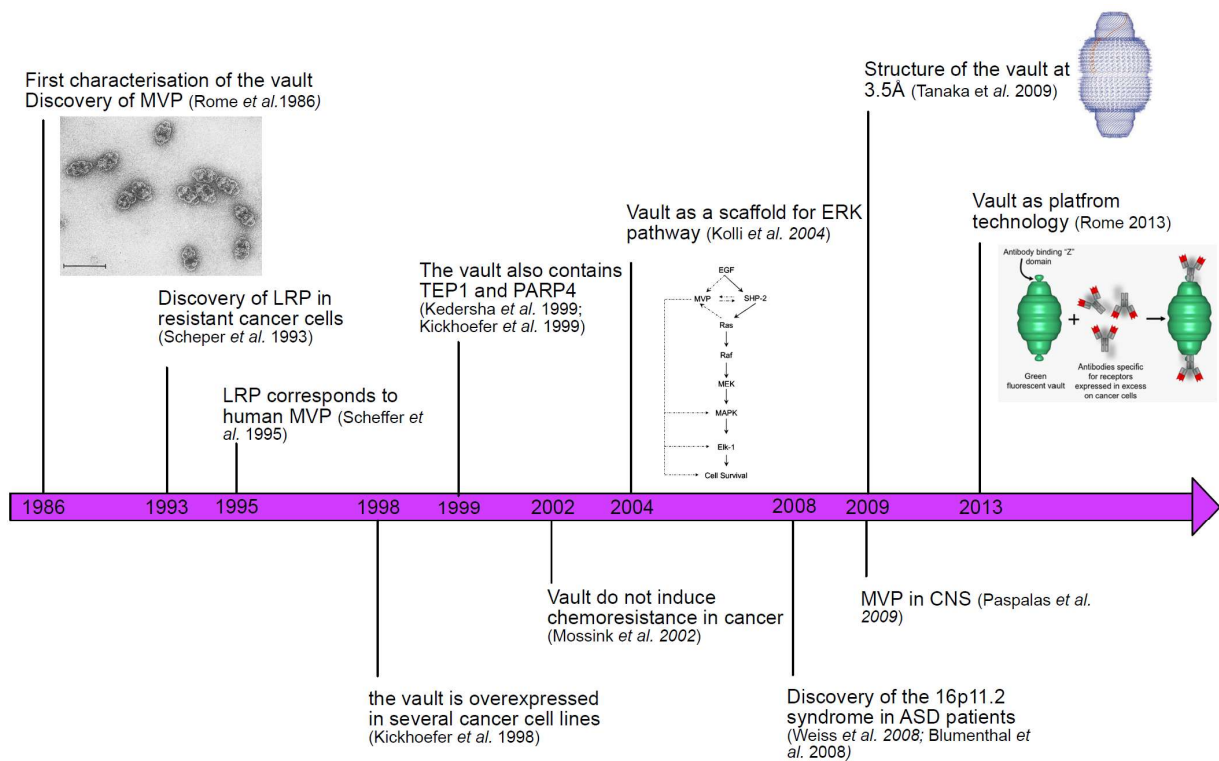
First characterisation of the vault
Discovery of MVP (Rome et al.1986)

Discovery of LRP in resistant cancer cells (Scheper et al. 1993)

LRP corresponds to human MVP (Scheffer et al. 1995)

The vault also contains TEP1 and PARP4 (Kedersha et al. 1999; Kickhoefer et al. 1999)

Vault as a scaffold for ERK pathway (Kolli et al. 2004)

EGF
MVP
SHP-2
Ras
Raf
MEK
MAPK
Elk-1
Cell Survival

Structure of the vault at 3.5Å (Tanaka et al. 2009)

Vault as platfrom technology (Rome 2013)

Antibody binding "Z" domain
+
Green fluorescent vault
Antibodies specific for receptors expressed in excess on cancer cells

1986
1993
1995
1998
1999
2002
2004
2008
2009
2013

the vault is overexpressed in several cancer cell lines (Kickhoefer et al. 1998)

Vault do not induce chemoresistance in cancer (Mossink et al. 2002)

Discovery of the 16p11.2 syndrome in ASD patients (Weiss et al. 2008; Blumenthal et al. 2008)

MVP in CNS (Paspalas et al. 2009)